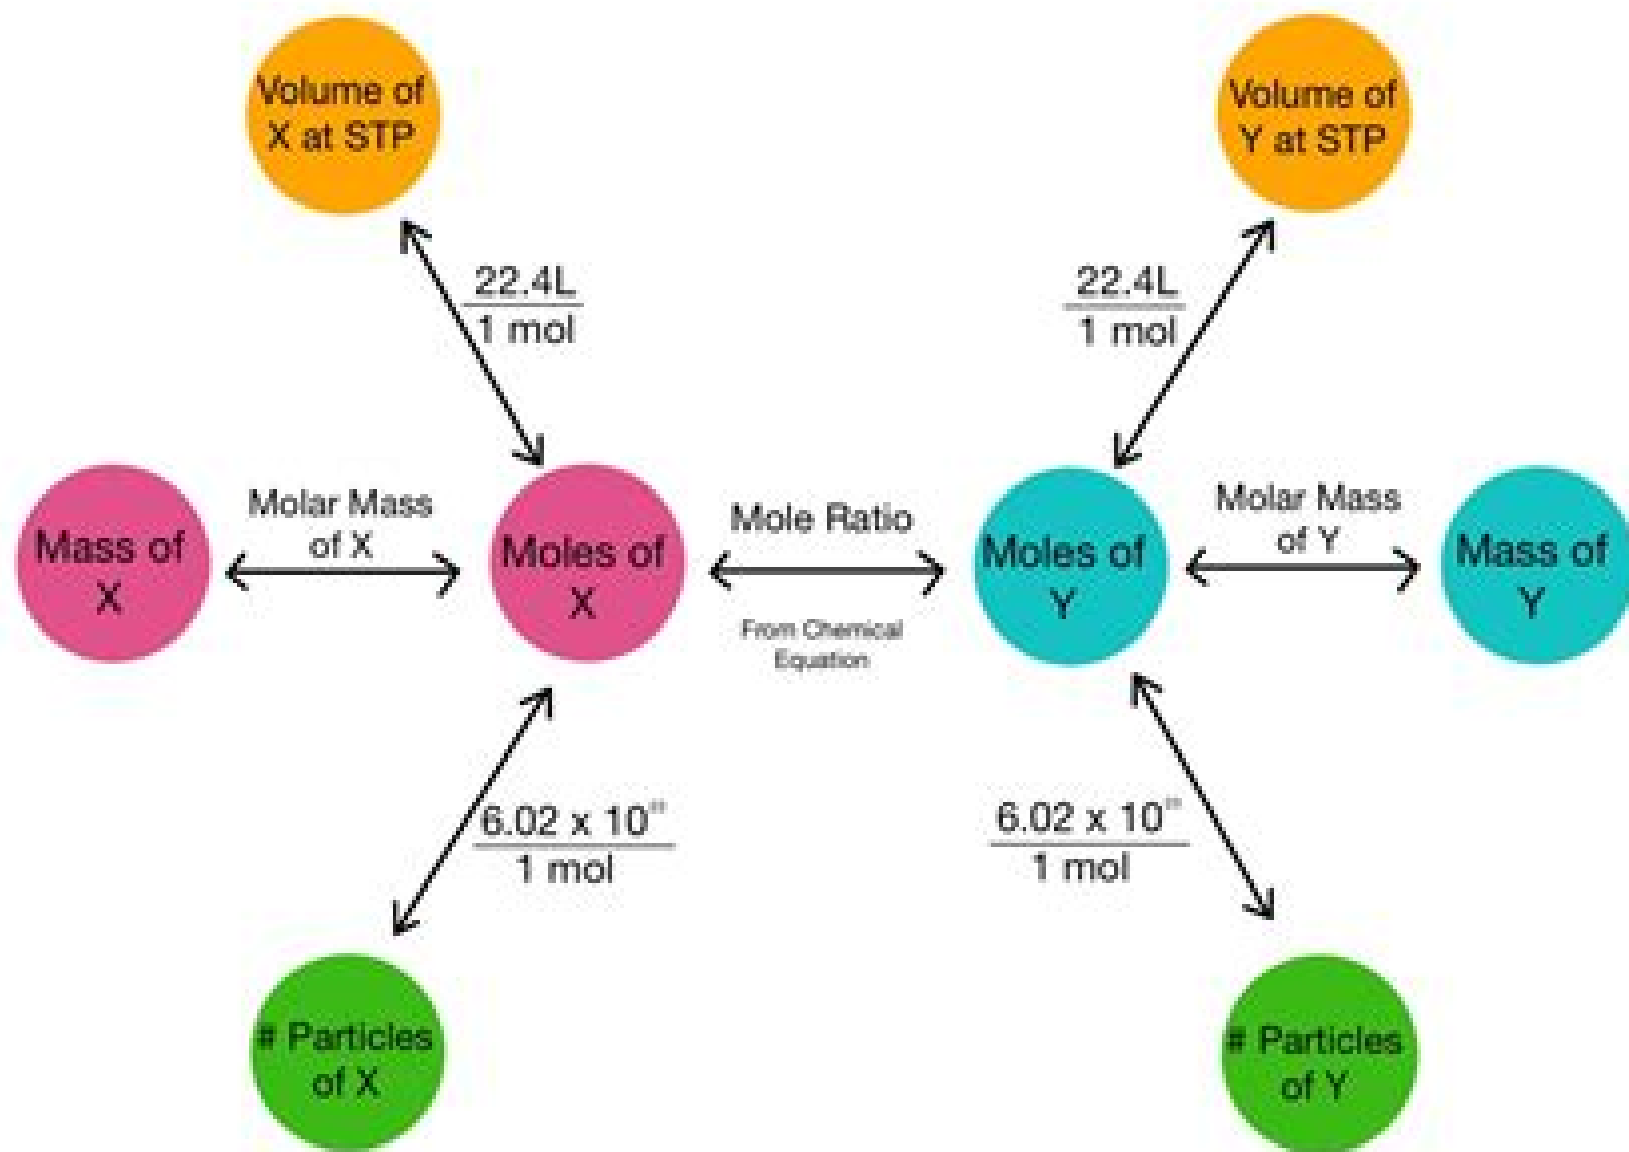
Volume of X at STP

Volume of Y at STP

$\frac{22.4L}{1 \text{ mol}}$

$\frac{22.4L}{1 \text{ mol}}$

Mass of X

Molar Mass of X

Moles of X

Mole Ratio

From Chemical Equation

Moles of Y

Molar Mass of Y

Mass of Y

$\frac{6.02 \times 10^{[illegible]}}{1 \text{ mol}}$

$\frac{6.02 \times 10^{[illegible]}}{1 \text{ mol}}$

# Particles of X

# Particles of Y